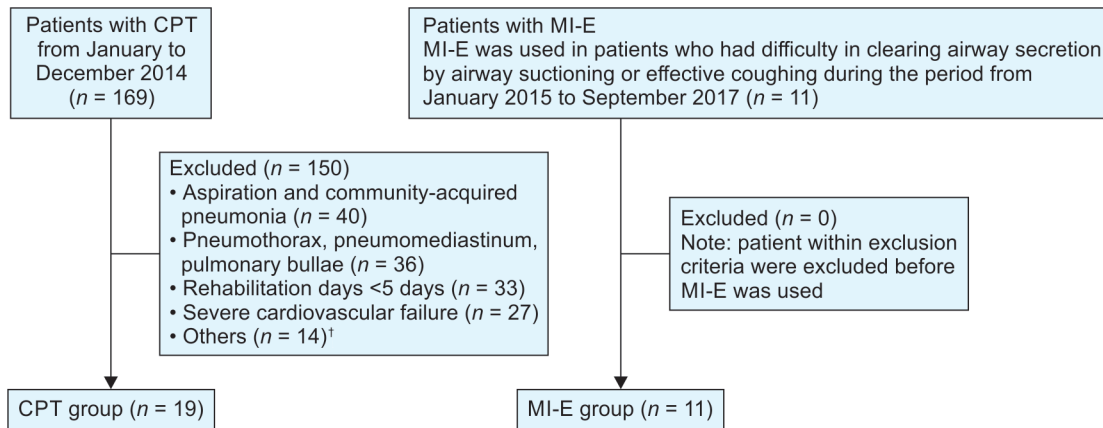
Patients with CPT from January to December 2014 ($n$ = 169)

Patients with MI-E
MI-E was used in patients who had difficulty in clearing airway secretion by airway suctioning or effective coughing during the period from January 2015 to September 2017 ($n$ = 11)

Excluded ($n$ = 150)
• Aspiration and community-acquired pneumonia ($n$ = 40)
• Pneumothorax, pneumomediastinum, pulmonary bullae ($n$ = 36)
• Rehabilitation days <5 days ($n$ = 33)
• Severe cardiovascular failure ($n$ = 27)
• Others ($n$ = 14)$^{\dagger}$

Excluded ($n$ = 0)
Note: patient within exclusion criteria were excluded before MI-E was used

CPT group ($n$ = 19)

MI-E group ($n$ = 11)